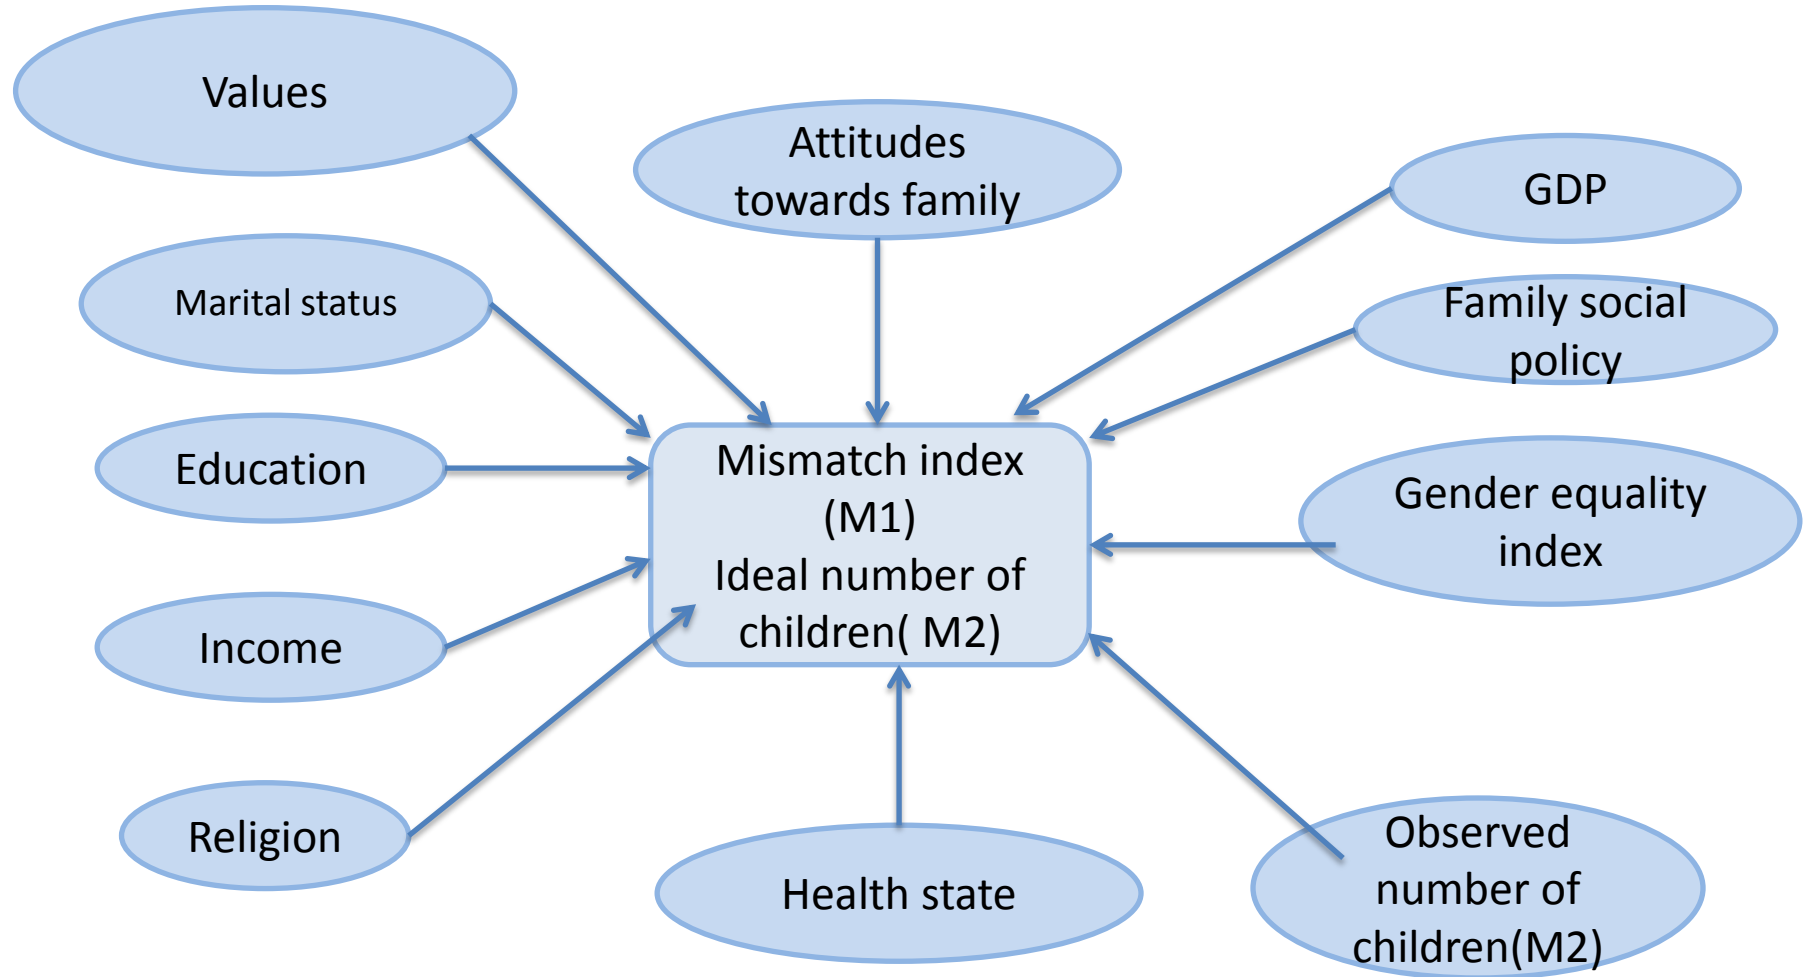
Values

Attitudes towards family

GDP

Marital status

Family social policy

Education

Mismatch index (M1) Ideal number of children( M2)

Gender equality index

Income

Religion

Health state

Observed number of children(M2)